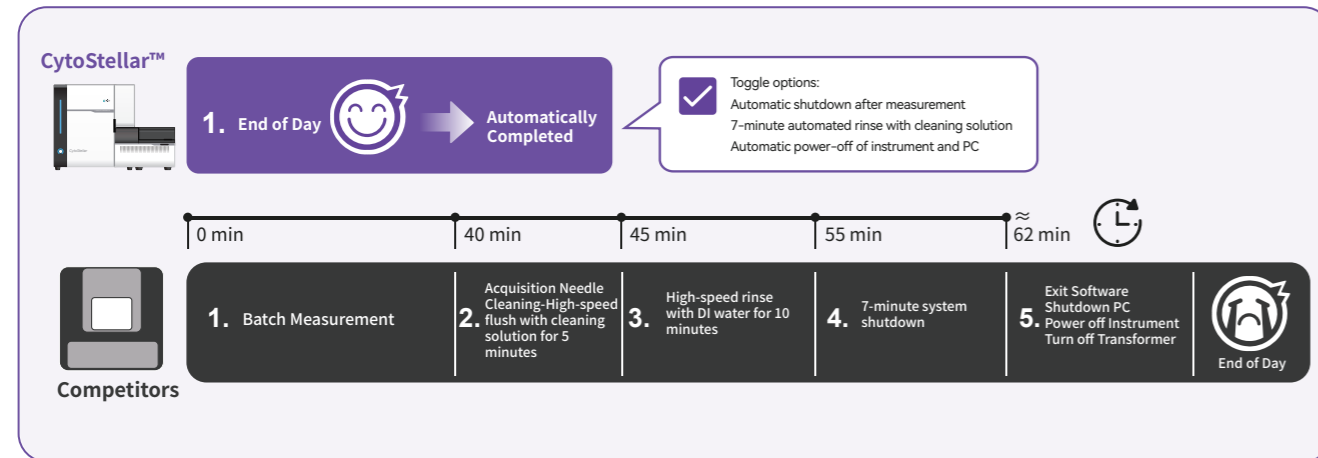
CytoStellar™

1. End of Day

Automatically Completed

Toggle options:
Automatic shutdown after measurement
7-minute automated rinse with cleaning solution
Automatic power-off of instrument and PC

0 min | 40 min | 45 min | 55 min | ≈ 62 min

Competitors

1. Batch Measurement

2. Acquisition Needle Cleaning-High-speed flush with cleaning solution for 5 minutes

3. High-speed rinse with DI water for 10 minutes

4. 7-minute system shutdown

5. Exit Software Shutdown PC Power off Instrument Turn off Transformer

End of Day